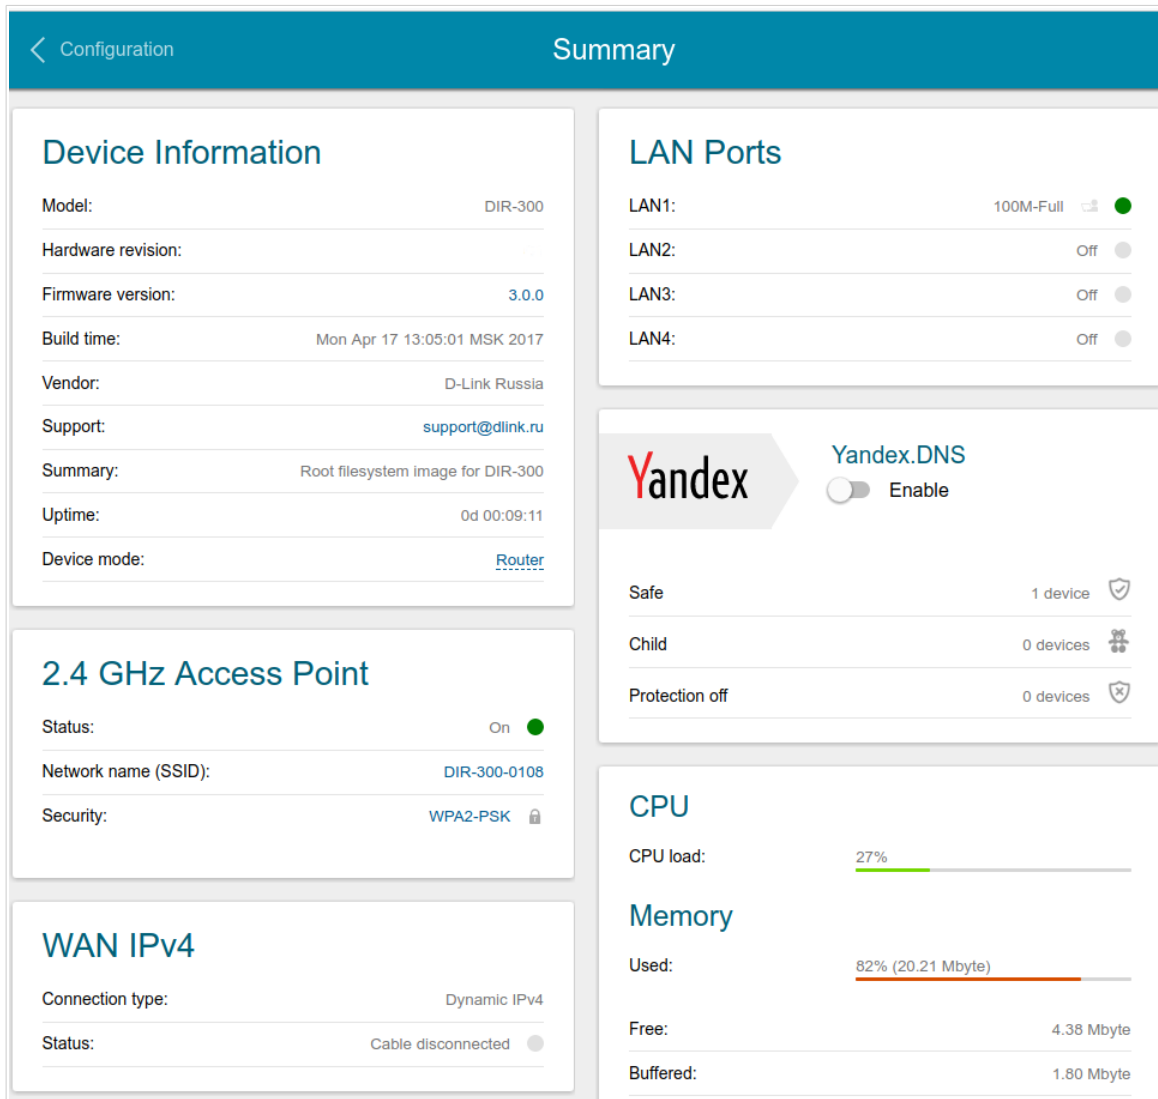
Configuration

Summary

Device Information

Model: DIR-300

Hardware revision:

Firmware version: 3.0.0

Build time: Mon Apr 17 13:05:01 MSK 2017

Vendor: D-Link Russia

Support: support@dlink.ru

Summary: Root filesystem image for DIR-300

Uptime: 0d 00:09:11

Device mode: Router

2.4 GHz Access Point

Status: On

Network name (SSID): DIR-300-0108

Security: WPA2-PSK

WAN IPv4

Connection type: Dynamic IPv4

Status: Cable disconnected

LAN Ports

LAN1: 100M-Full

LAN2: Off

LAN3: Off

LAN4: Off

Yandex

Yandex.DNS

Enable

Safe 1 device

Child 0 devices

Protection off 0 devices

CPU

CPU load: 27%

Memory

Used: 82% (20.21 Mbyte)

Free: 4.38 Mbyte

Buffered: 1.80 Mbyte